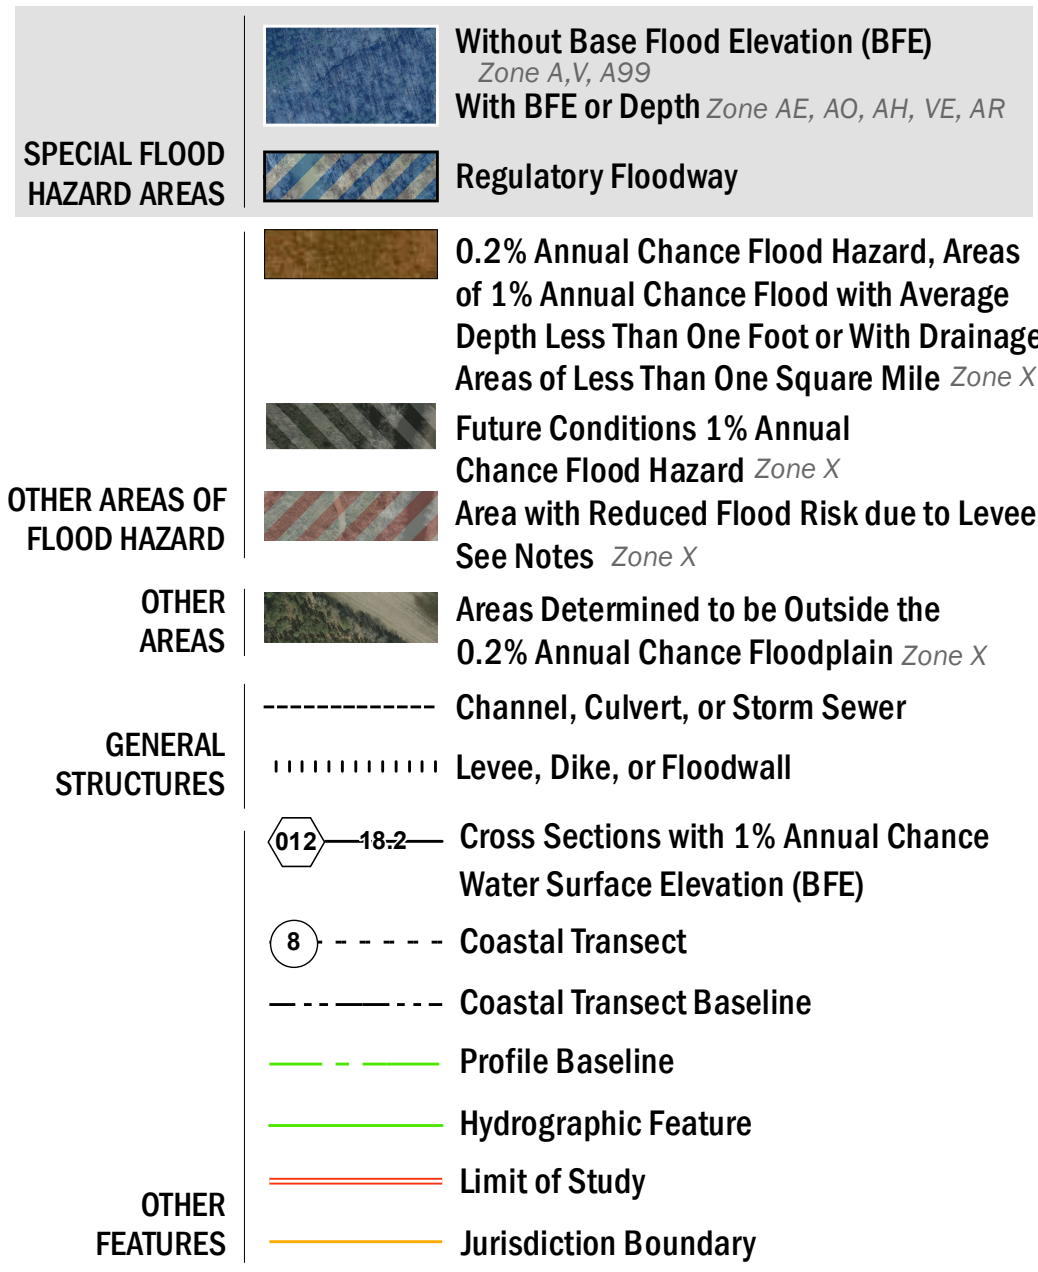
SPECIAL FLOOD HAZARD AREAS

Without Base Flood Elevation (BFE) Zone A,V, A99
With BFE or Depth Zone AE, AO, AH, VE, AR

Regulatory Floodway

OTHER AREAS OF FLOOD HAZARD

0.2% Annual Chance Flood Hazard, Areas of 1% Annual Chance Flood with Average Depth Less Than One Foot or With Drainage Areas of Less Than One Square Mile Zone X

Future Conditions 1% Annual Chance Flood Hazard Zone X

Area with Reduced Flood Risk due to Levee See Notes Zone X

OTHER AREAS

Areas Determined to be Outside the 0.2% Annual Chance Floodplain Zone X

GENERAL STRUCTURES

Channel, Culvert, or Storm Sewer

Levee, Dike, or Floodwall

OTHER FEATURES

012 18.2 Cross Sections with 1% Annual Chance Water Surface Elevation (BFE)

8 Coastal Transect

Coastal Transect Baseline

Profile Baseline

Hydrographic Feature

Limit of Study

Jurisdiction Boundary